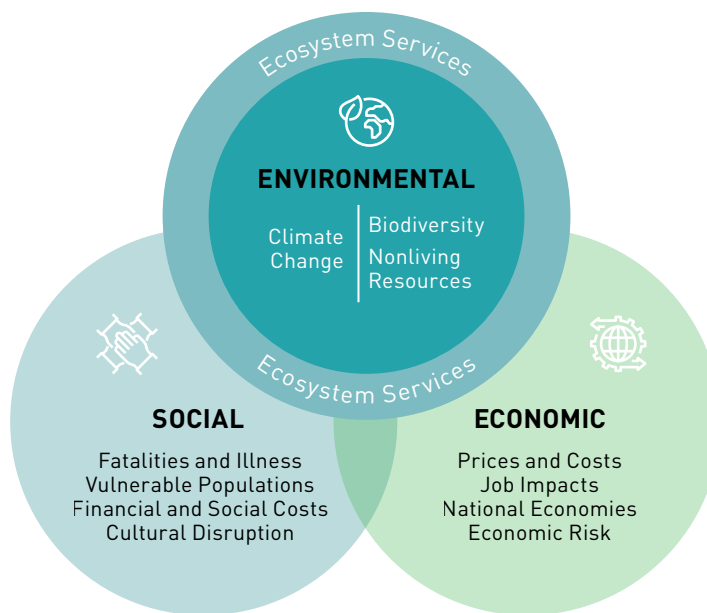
Ecosystem Services

ENVIRONMENTAL

Climate Change

Biodiversity

Nonliving Resources

Ecosystem Services

SOCIAL

Fatalities and Illness
Vulnerable Populations
Financial and Social Costs
Cultural Disruption

ECONOMIC

Prices and Costs
Job Impacts
National Economies
Economic Risk